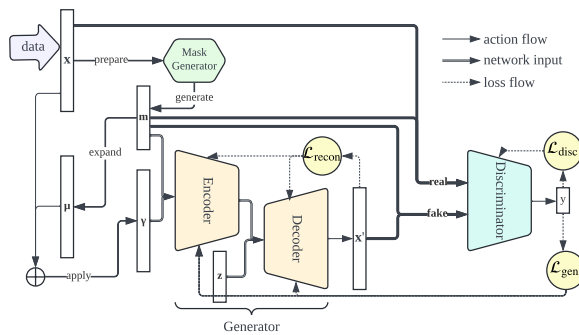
data
x
prepare
Mask Generator
generate
action flow
network input
loss flow
m
expand
μ
γ
Encoder
Decoder
$\mathcal{L}_{\text{recon}}$
$\mathcal{L}_{\text{disc}}$
real
fake
Discriminator
y
x'
z
apply
$\mathcal{L}_{\text{gen}}$
Generator